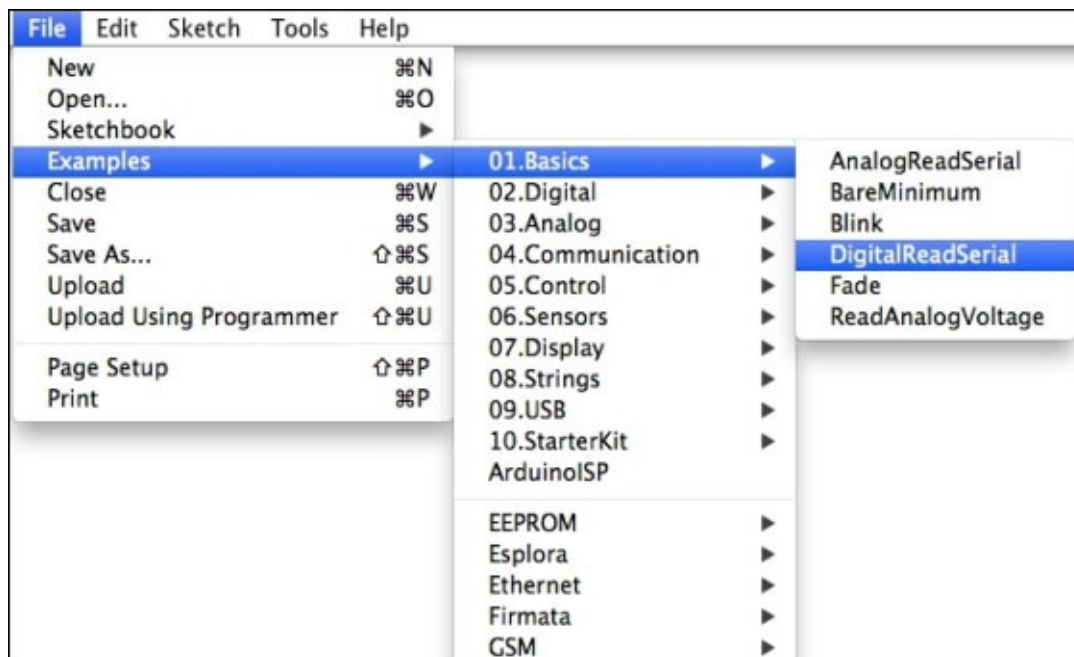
File Edit Sketch Tools Help

New ⌘N
Open... ⌘O
Sketchbook ▶
Examples ▶
Close ⌘W
Save ⌘S
Save As... ⇧⌘S
Upload ⌘U
Upload Using Programmer ⇧⌘U

Page Setup ⇧⌘P
Print ⌘P

01.Basics ▶
02.Digital ▶
03.Analog ▶
04.Communication ▶
05.Control ▶
06.Sensors ▶
07.Display ▶
08.Strings ▶
09.USB ▶
10.StarterKit ▶
ArduinoISP

EEPROM ▶
Esplora ▶
Ethernet ▶
Firmata ▶
GSM ▶

AnalogReadSerial
BareMinimum
Blink
DigitalReadSerial
Fade
ReadAnalogVoltage